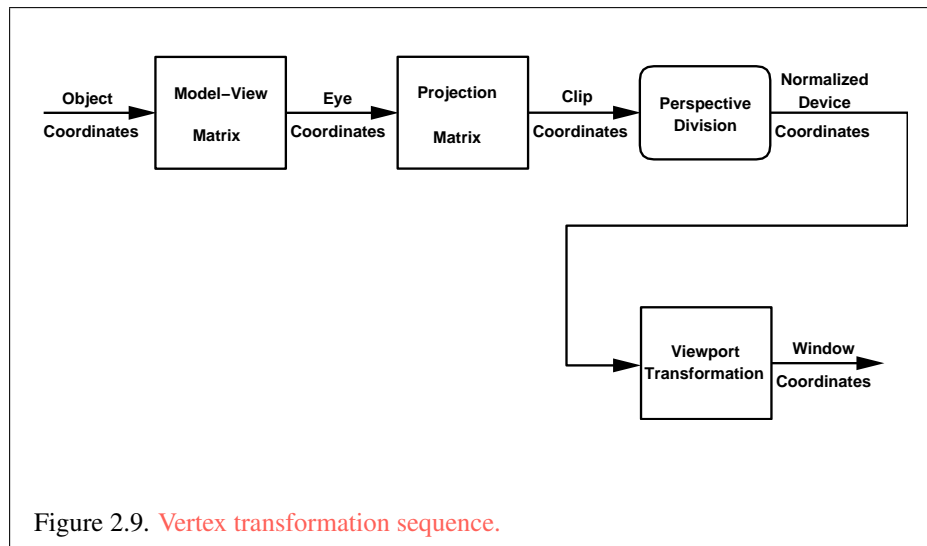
Object Coordinates

Model−View Matrix

Eye Coordinates

Projection Matrix

Clip Coordinates

Perspective Division

Normalized Device Coordinates

Viewport Transformation

Window Coordinates

Figure 2.9. Vertex transformation sequence.